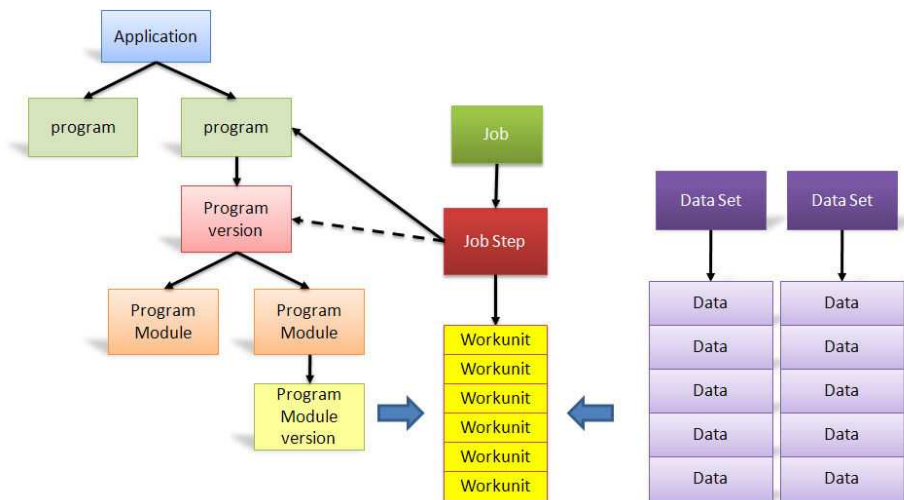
Application

program

program

Program version

Program Module

Program Module

Program Module version

Job

Job Step

Workunit
Workunit
Workunit
Workunit
Workunit
Workunit
Workunit

Data Set

Data Set

Data
Data
Data
Data
Data

Data
Data
Data
Data
Data